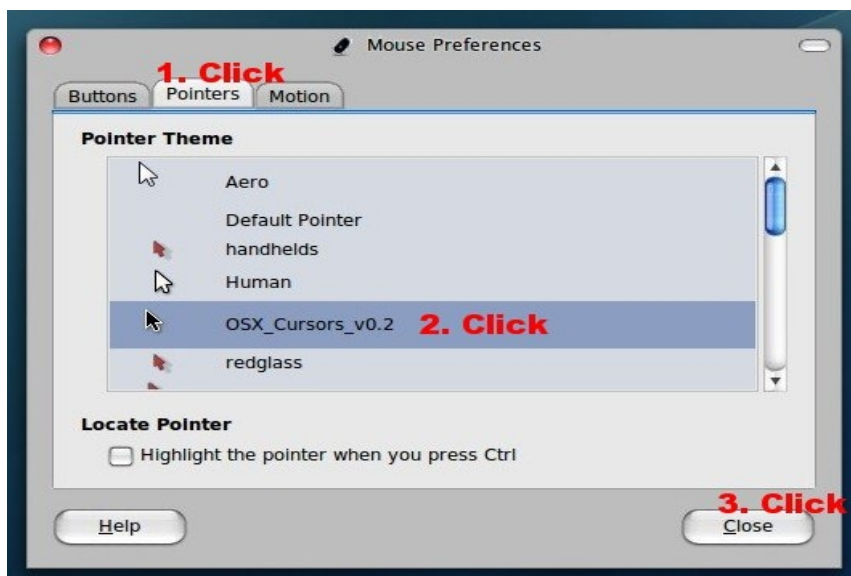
Mouse Preferences

1. Click

Buttons Pointers Motion

Pointer Theme

Aero

Default Pointer

handhelds

Human

OSX_Cursors_v0.2 2. Click

redglass

Locate Pointer

Highlight the pointer when you press Ctrl

Help

3. Click

Close